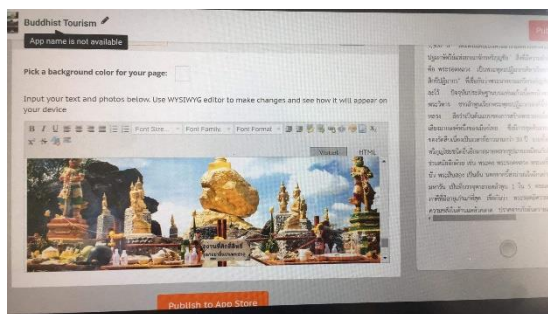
Buddhist Tourism

App name is not available

Pick a background color for your page:

Input your text and photos below. Use WYSIWYG editor to make changes and see how it will appear on your device

Font Size... Font Family... Font Format

Visual HTML

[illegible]

Publish to App Store